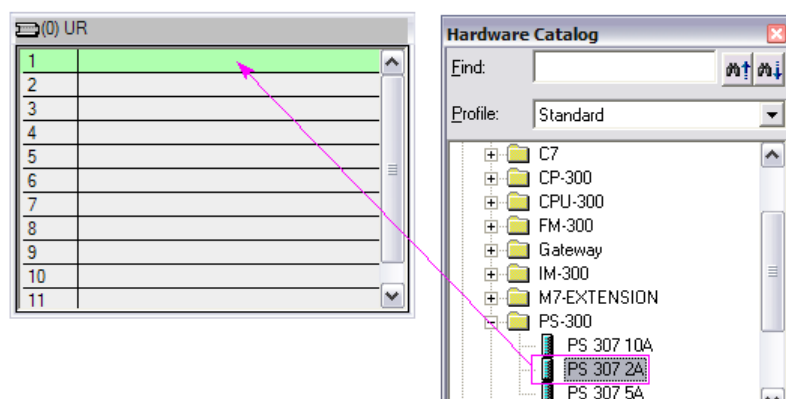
(0) UR

| 1 | |
|---|---|
| 2 | |
| 3 | |
| 4 | |
| 5 | |
| 6 | |
| 7 | |
| 8 | |
| 9 | |
| 10 | |
| 11 | |

Hardware Catalog

Find:

Profile: Standard

C7
CP-300
CPU-300
FM-300
Gateway
IM-300
M7-EXTENSION
PS-300
PS 307 10A
PS 307 2A
PS 307 5A